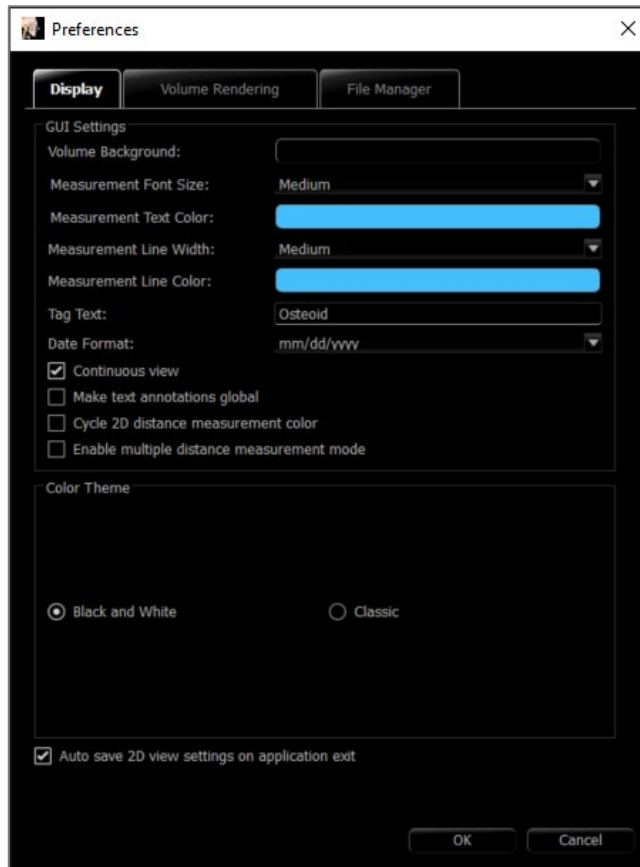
Preferences

Display
Volume Rendering
File Manager

GUI Settings
Volume Background:
Measurement Font Size: Medium
Measurement Text Color:
Measurement Line Width: Medium
Measurement Line Color:
Tag Text: Osteoid
Date Format: mm/dd/yyyy
Continuous view
Make text annotations global
Cycle 2D distance measurement color
Enable multiple distance measurement mode

Color Theme
Black and White
Classic

Auto save 2D view settings on application exit

OK
Cancel